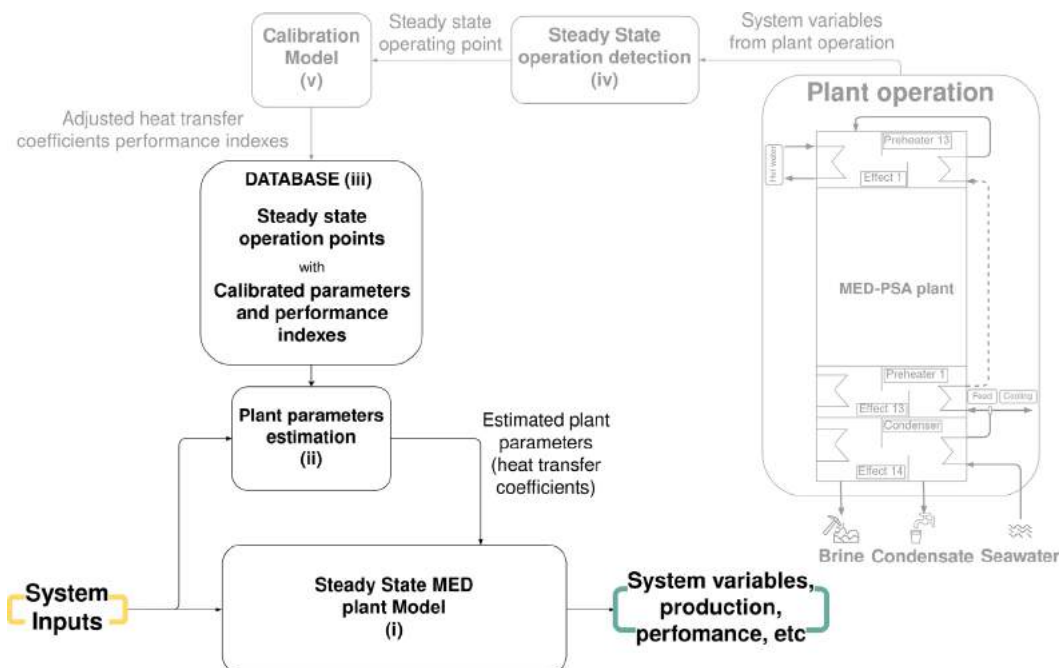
Calibration Model (v)

Steady state operating point

Steady State operation detection (iv)

System variables from plant operation

Adjusted heat transfer coefficients performance indexes

Plant operation

Preheater 13

Hot water

Effect 1

MED-PSA plant

Preheater 1

Effect 13

Feed

Cooling

Condenser

Effect 14

Brine Condensate Seawater

DATABASE (iii)

Steady state operation points

with

Calibrated parameters and performance indexes

Plant parameters estimation (ii)

Estimated plant parameters (heat transfer coefficients)

System Inputs

Steady State MED plant Model (i)

System variables, production, perfomance, etc